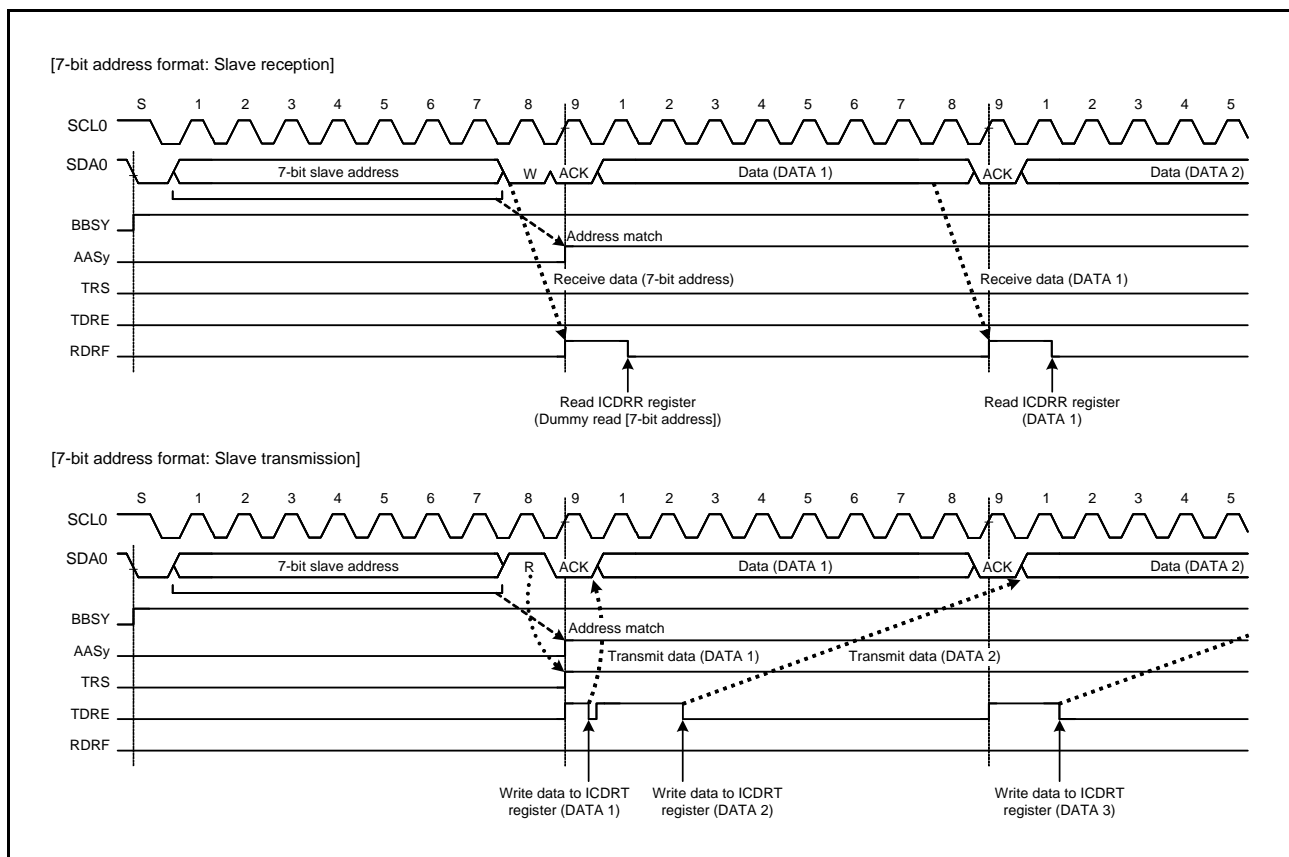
[7-bit address format: Slave reception]

S 1 2 3 4 5 6 7 8 9 1 2 3 4 5 6 7 8 9 1 2 3 4 5

SCL0

SDA0

7-bit slave address

W

ACK

Data (DATA 1)

ACK

Data (DATA 2)

BBSY

Address match

AASy

Receive data (7-bit address)

Receive data (DATA 1)

TRS

TDRE

RDRF

Read ICDRR register (Dummy read [7-bit address])

Read ICDRR register (DATA 1)

[7-bit address format: Slave transmission]

S 1 2 3 4 5 6 7 8 9 1 2 3 4 5 6 7 8 9 1 2 3 4 5

SCL0

SDA0

7-bit slave address

R

ACK

Data (DATA 1)

ACK

Data (DATA 2)

BBSY

Address match

AASy

Transmit data (DATA 1)

Transmit data (DATA 2)

TRS

TDRE

RDRF

Write data to ICDRT register (DATA 1)

Write data to ICDRT register (DATA 2)

Write data to ICDRT register (DATA 3)